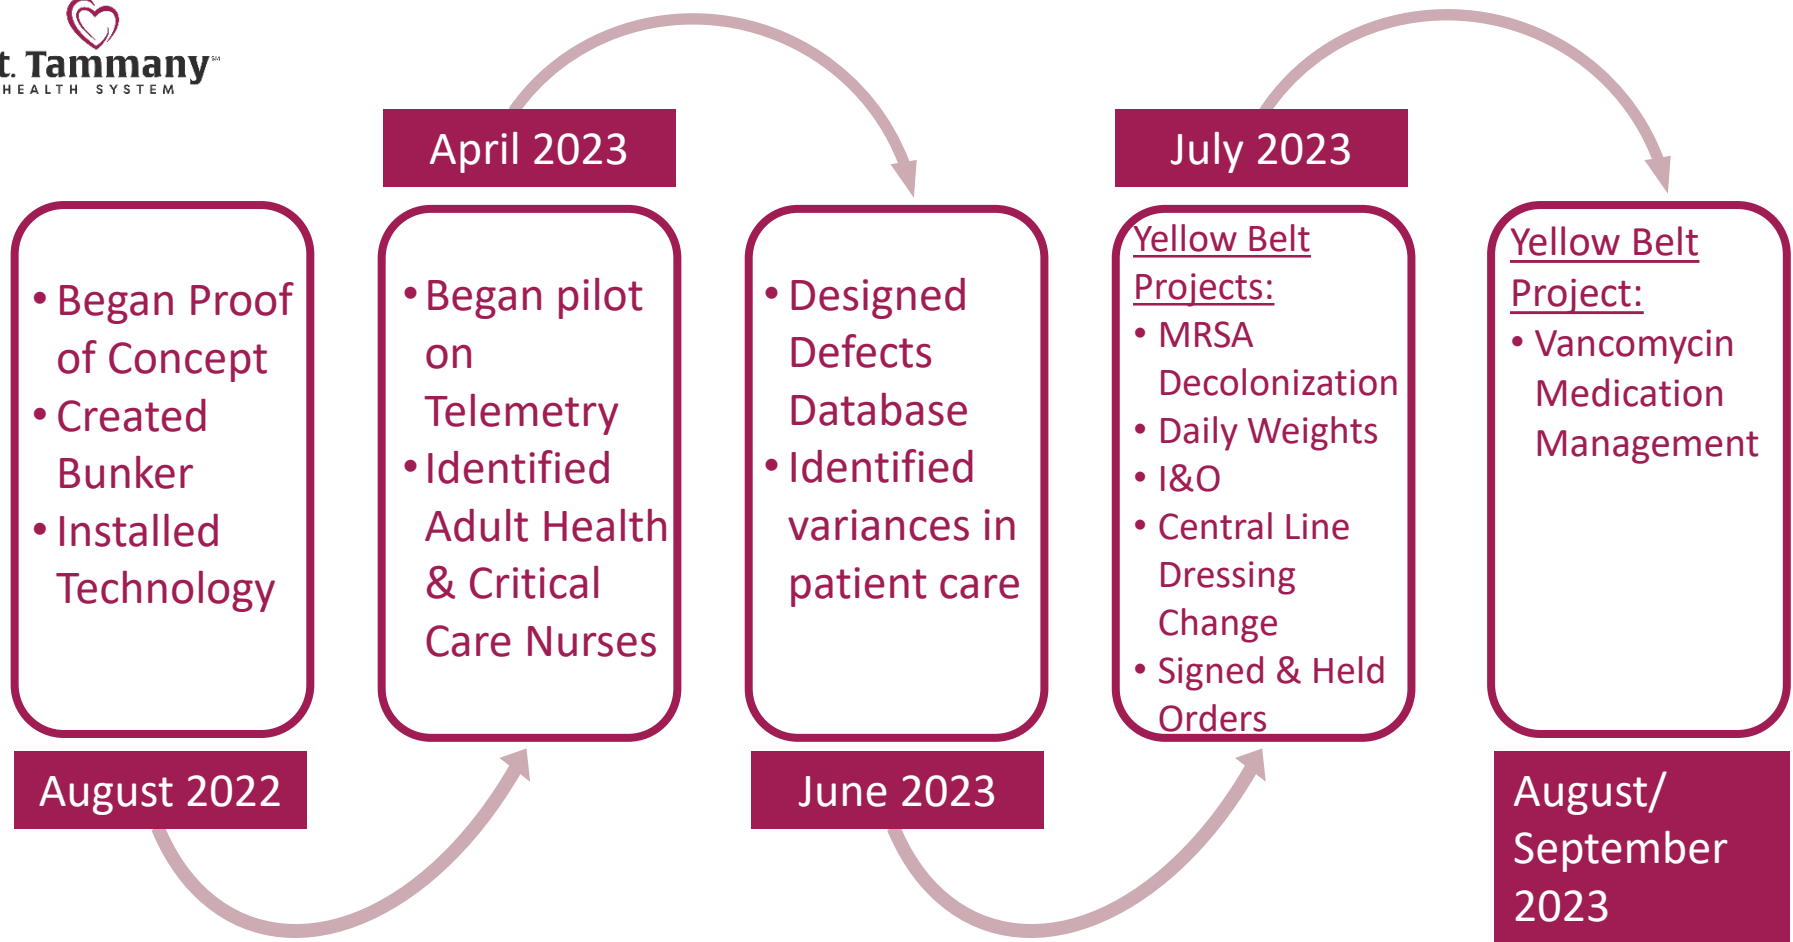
t. Tammany℠
HEALTH SYSTEM

April 2023

July 2023

• Began Proof of Concept
• Created Bunker
• Installed Technology

• Began pilot on Telemetry
• Identified Adult Health & Critical Care Nurses

• Designed Defects Database
• Identified variances in patient care

Yellow Belt Projects:
• MRSA Decolonization
• Daily Weights
• I&O
• Central Line Dressing Change
• Signed & Held Orders

Yellow Belt Project:
• Vancomycin Medication Management

August 2022

June 2023

August/ September 2023